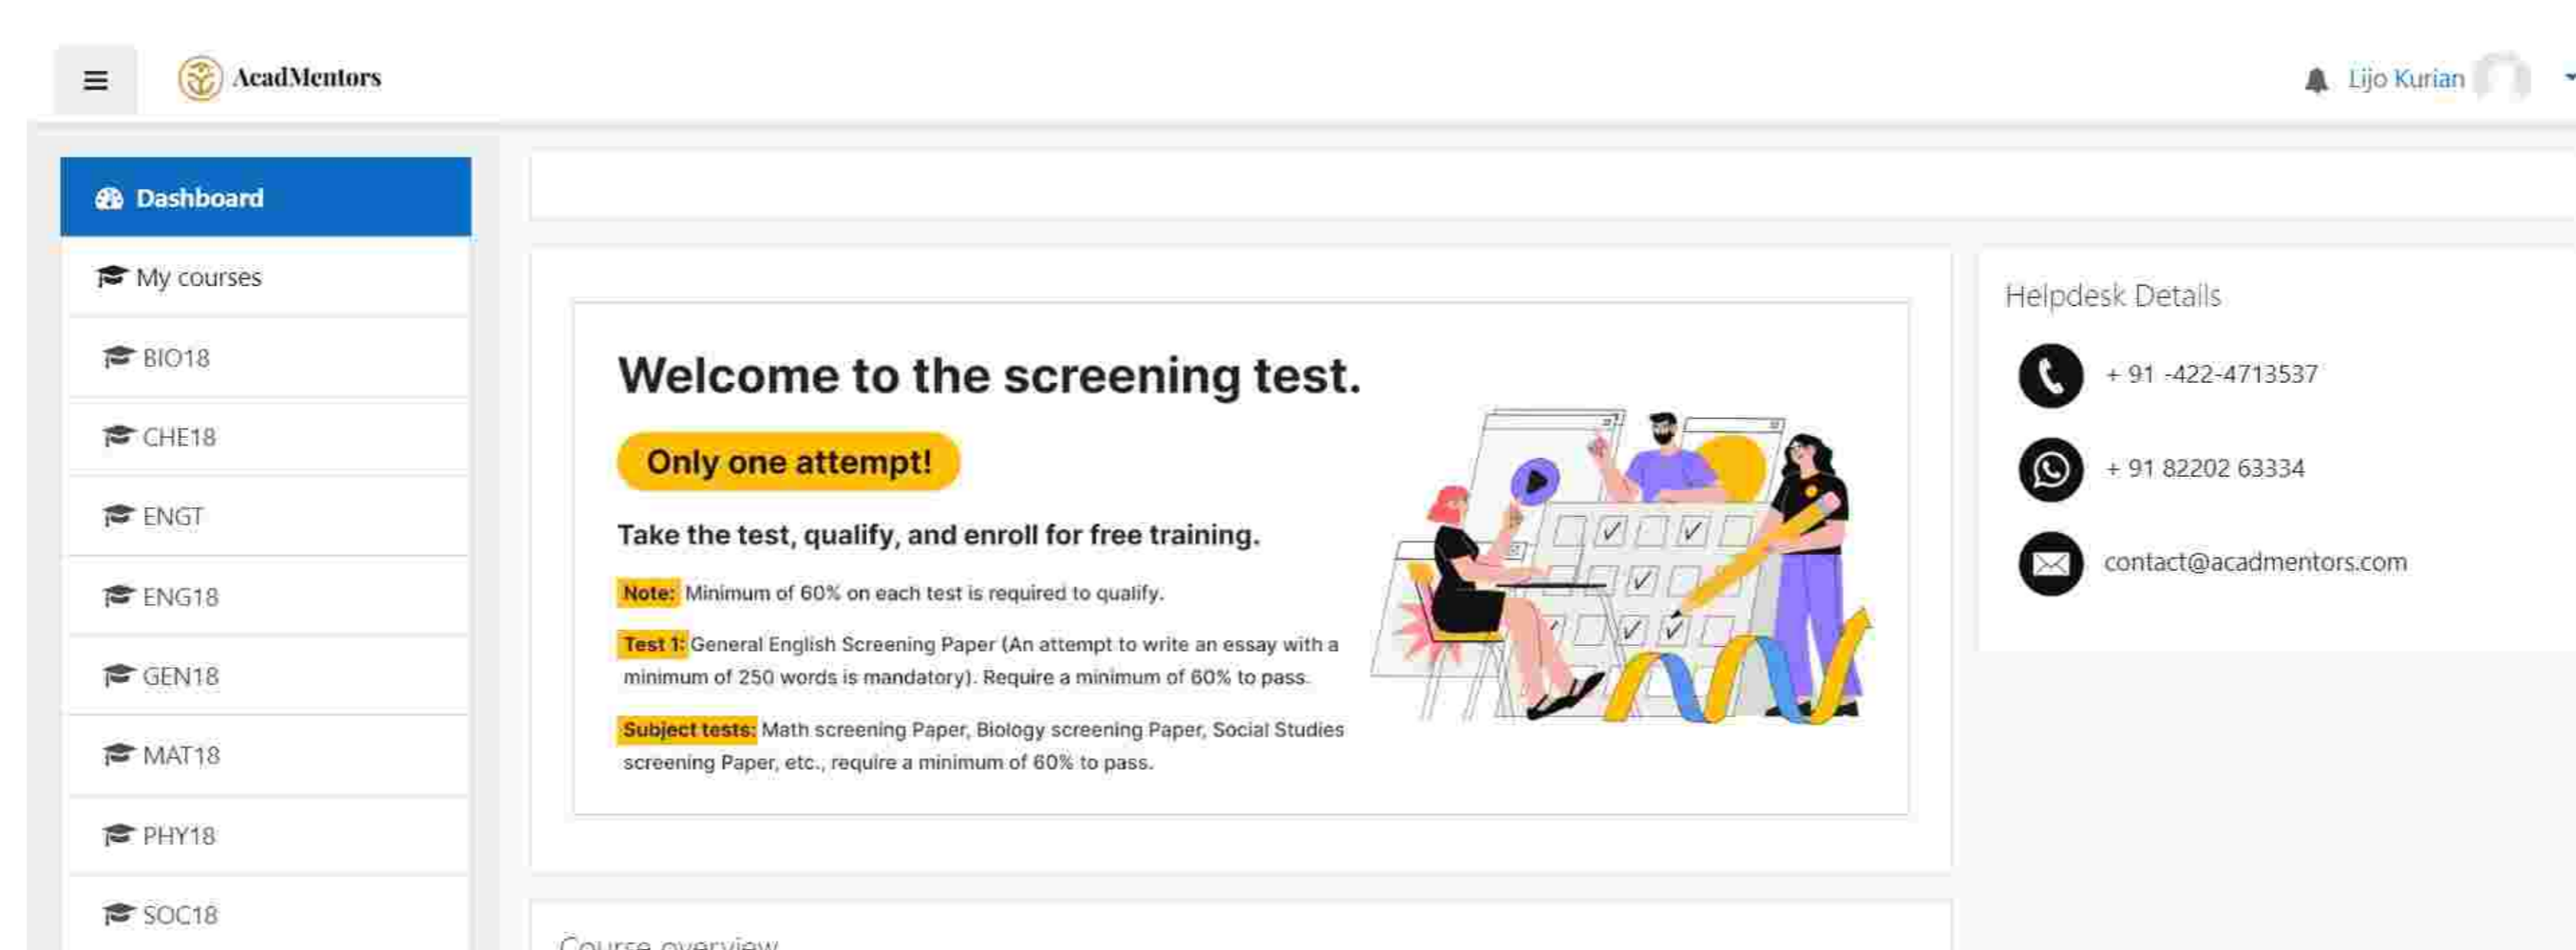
AcadMentors

Lijo Kurian

Dashboard

My courses

BIO18

CHE18

ENGT

ENG18

GEN18

MAT18

PHY18

SOC18

Welcome to the screening test.

Only one attempt!

Take the test, qualify, and enroll for free training.

Note: Minimum of 60% on each test is required to qualify.

Test 1: General English Screening Paper (An attempt to write an essay with a minimum of 250 words is mandatory). Require a minimum of 60% to pass.

Subject tests: Math screening Paper, Biology screening Paper, Social Studies screening Paper, etc., require a minimum of 60% to pass.

Helpdesk Details

+ 91 -422-4713537

+ 91 82202 63334

contact@acadmentors.com

Course overview